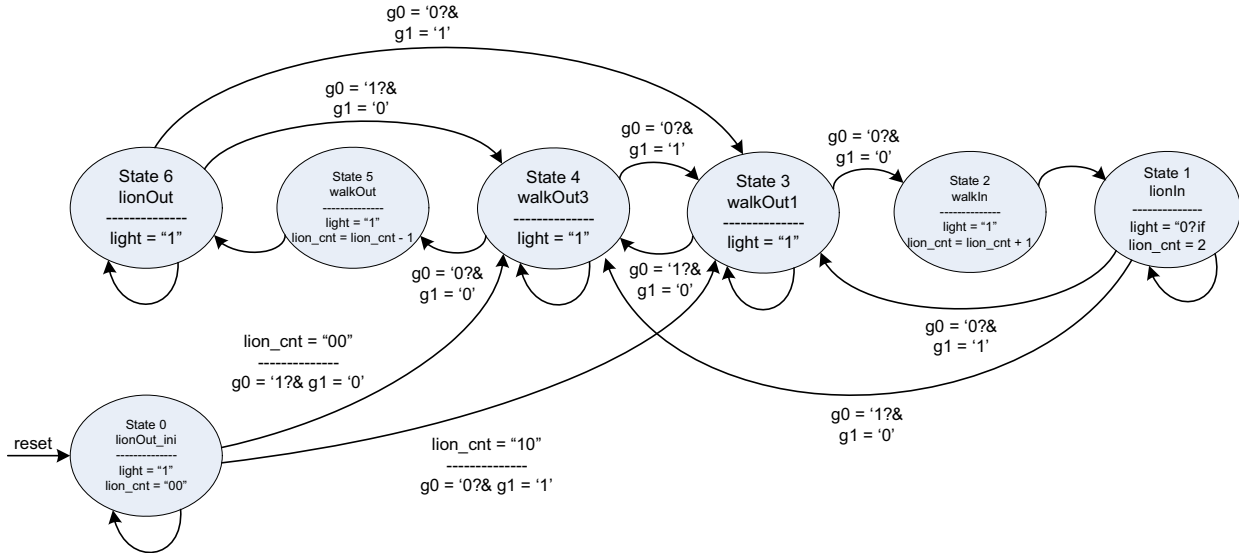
g0 = '0?&
g1 = '1'

g0 = '1?&
g1 = '0'

g0 = '0?&
g1 = '1'

g0 = '0?&
g1 = '0'

State 6
lionOut
--------------
light = "1"

State 5
walkOut
--------------
light = "1"
lion_cnt = lion_cnt - 1

State 4
walkOut3
--------------
light = "1"

State 3
walkOut1
--------------
light = "1"

State 2
walkIn
--------------
light = "1"
lion_cnt = lion_cnt + 1

State 1
lionIn
--------------
light = "0?if
lion_cnt = 2

g0 = '0?&
g1 = '0'

g0 = '1?&
g1 = '0'

g0 = '0?&
g1 = '1'

lion_cnt = "00"
--------------
g0 = '1?& g1 = '0'

g0 = '1?&
g1 = '0'

reset

State 0
lionOut_ini
--------------
light = "1"
lion_cnt = "00"

lion_cnt = "10"
--------------
g0 = '0?& g1 = '1'